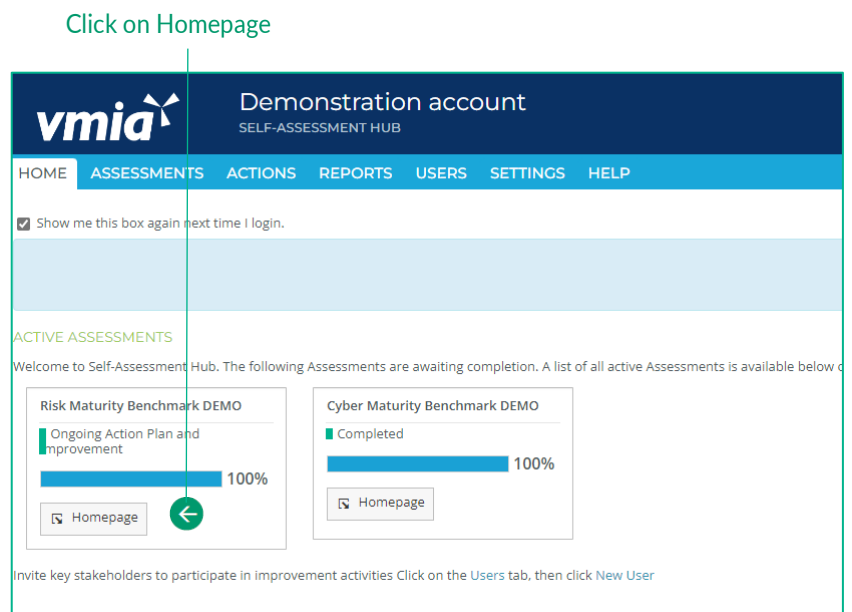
Click on Homepage

vmia

Demonstration account
SELF-ASSESSMENT HUB

HOME ASSESSMENTS ACTIONS REPORTS USERS SETTINGS HELP

Show me this box again next time I login.

ACTIVE ASSESSMENTS

Welcome to Self-Assessment Hub. The following Assessments are awaiting completion. A list of all active Assessments is available below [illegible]

Risk Maturity Benchmark DEMO

Ongoing Action Plan and Improvement

100%

Homepage

Cyber Maturity Benchmark DEMO

Completed

100%

Homepage

Invite key stakeholders to participate in improvement activities Click on the Users tab, then click New User